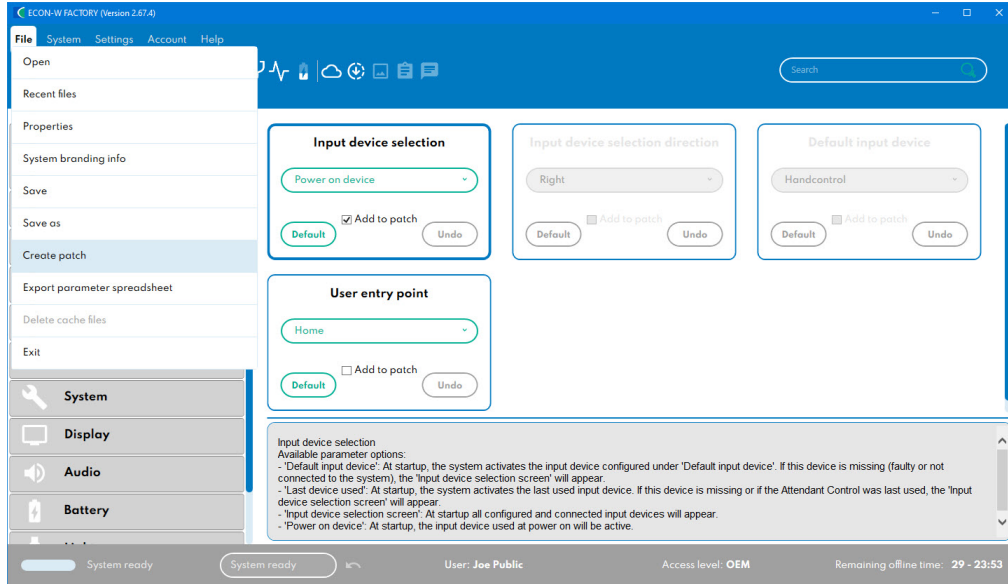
ECON-W FACTORY (Version 2.67.4)

File System Settings Account Help

Open
Recent files
Properties
System branding info
Save
Save as
Create patch
Export parameter spreadsheet
Delete cache files
Exit

Search

Input device selection
Power on device
Add to patch
Default
Undo

Input device selection direction
Right
Add to patch
Default
Undo

Default input device
Handcontrol
Add to patch
Default
Undo

User entry point
Home
Add to patch
Default
Undo

System
Display
Audio
Battery

Input device selection
Available parameter options:
- 'Default input device': At startup, the system activates the input device configured under 'Default input device'. If this device is missing (faulty or not connected to the system), the 'Input device selection screen' will appear.
- 'Last device used': At startup, the system activates the last used input device. If this device is missing or if the Attendant Control was last used, the 'Input device selection screen' will appear.
- 'Input device selection screen': At startup all configured and connected input devices will appear.
- 'Power on device': At startup, the input device used at power on will be active.

System ready
System ready
User: Joe Public
Access level: OEM
Remaining offline time: 29 - 23:53